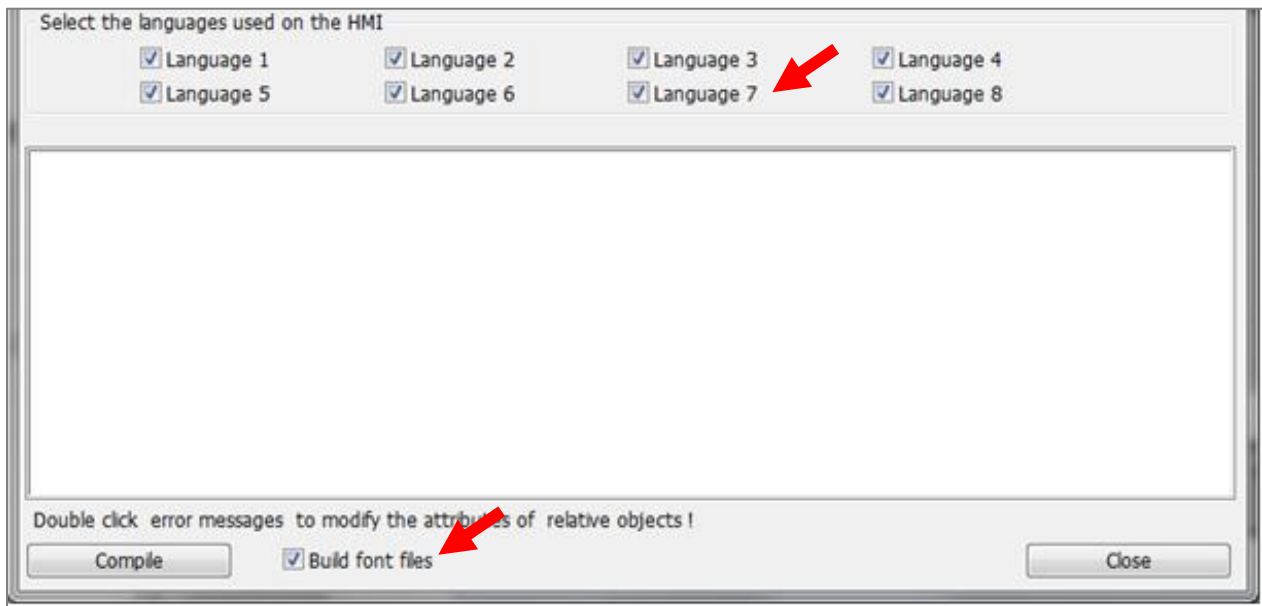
Select the languages used on the HMI

Language 1
Language 2
Language 3
Language 4
Language 5
Language 6
Language 7
Language 8

Double click error messages to modify the attributes of relative objects !

Compile

Build font files

Close